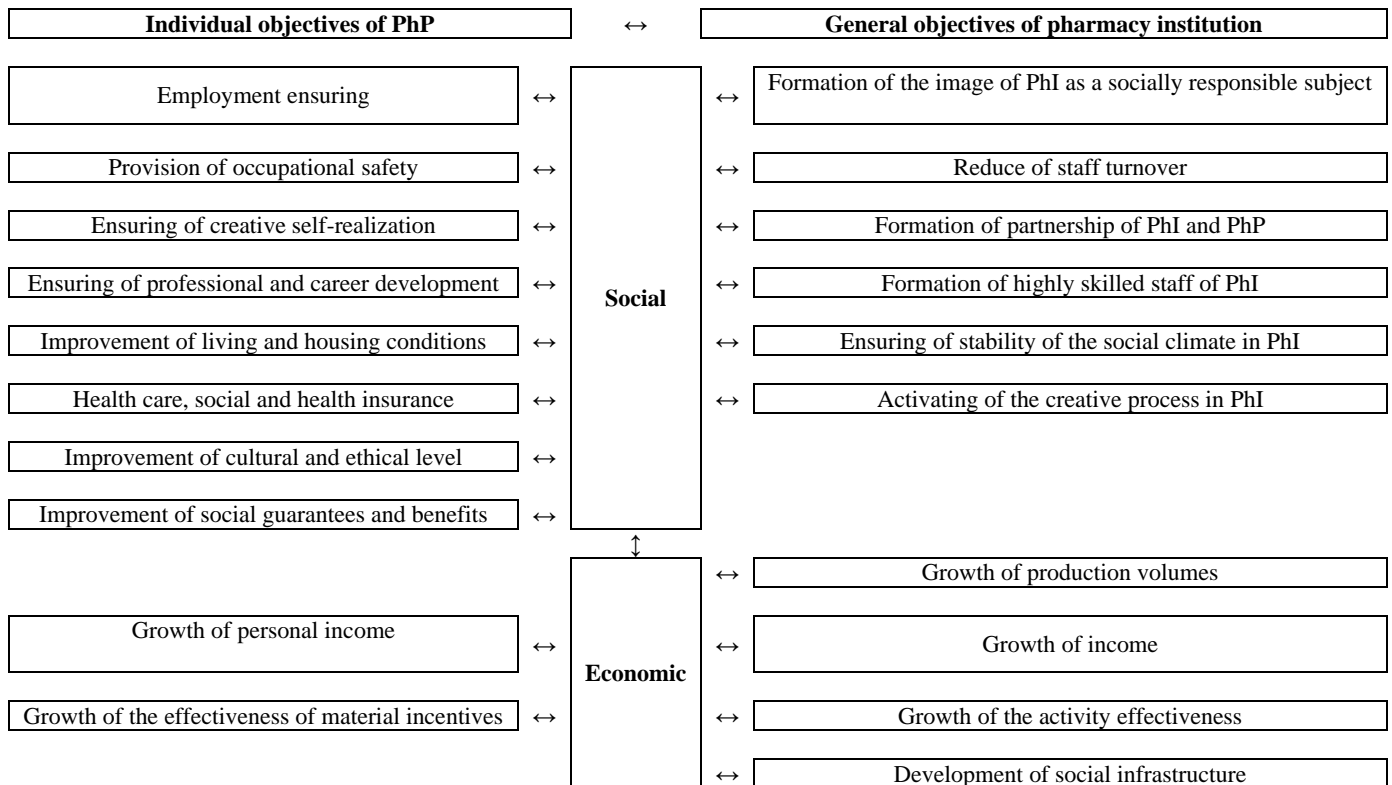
Individual objectives of PhP ↔ General objectives of pharmacy institution

Employment ensuring ↔

Provision of occupational safety ↔

Ensuring of creative self-realization ↔

Ensuring of professional and career development ↔

Improvement of living and housing conditions ↔

Health care, social and health insurance ↔

Improvement of cultural and ethical level ↔

Improvement of social guarantees and benefits ↔

Social

↔ Formation of the image of PhI as a socially responsible subject

↔ Reduce of staff turnover

↔ Formation of partnership of PhI and PhP

↔ Formation of highly skilled staff of PhI

↔ Ensuring of stability of the social climate in PhI

↔ Activating of the creative process in PhI

↕

Growth of personal income ↔

Growth of the effectiveness of material incentives ↔

Economic

↔ Growth of production volumes

↔ Growth of income

↔ Growth of the activity effectiveness

↔ Development of social infrastructure